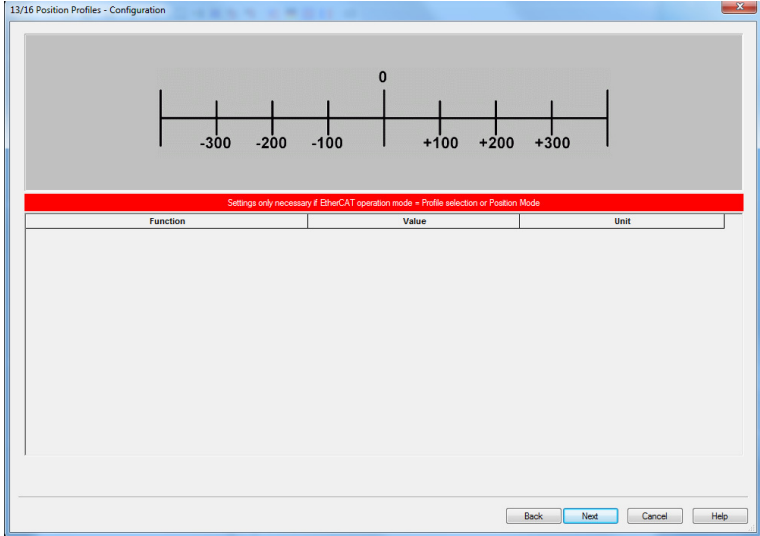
13/16 Position Profiles - Configuration

0

-300 -200 -100 +100 +200 +300

Settings only necessary if EtherCAT operation mode = Profile selection or Position Mode

| Function | Value | Unit |
|---|---|---|

Back Next Cancel Help